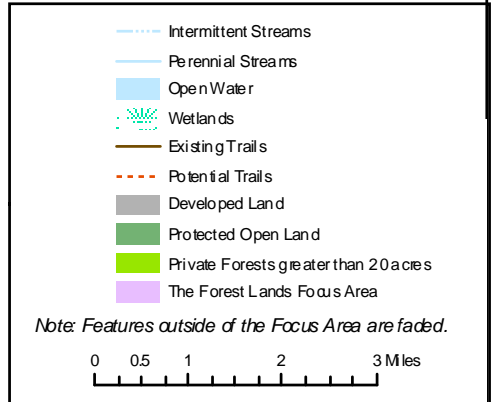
Intermittent Streams
Perennial Streams
Open Water
Wetlands
Existing Trails
Potential Trails
Developed Land
Protected Open Land
Private Forests greater than 20 acres
The Forest Lands Focus Area

Note: Features outside of the Focus Area are faded.

0 0.5 1 2 3 Miles